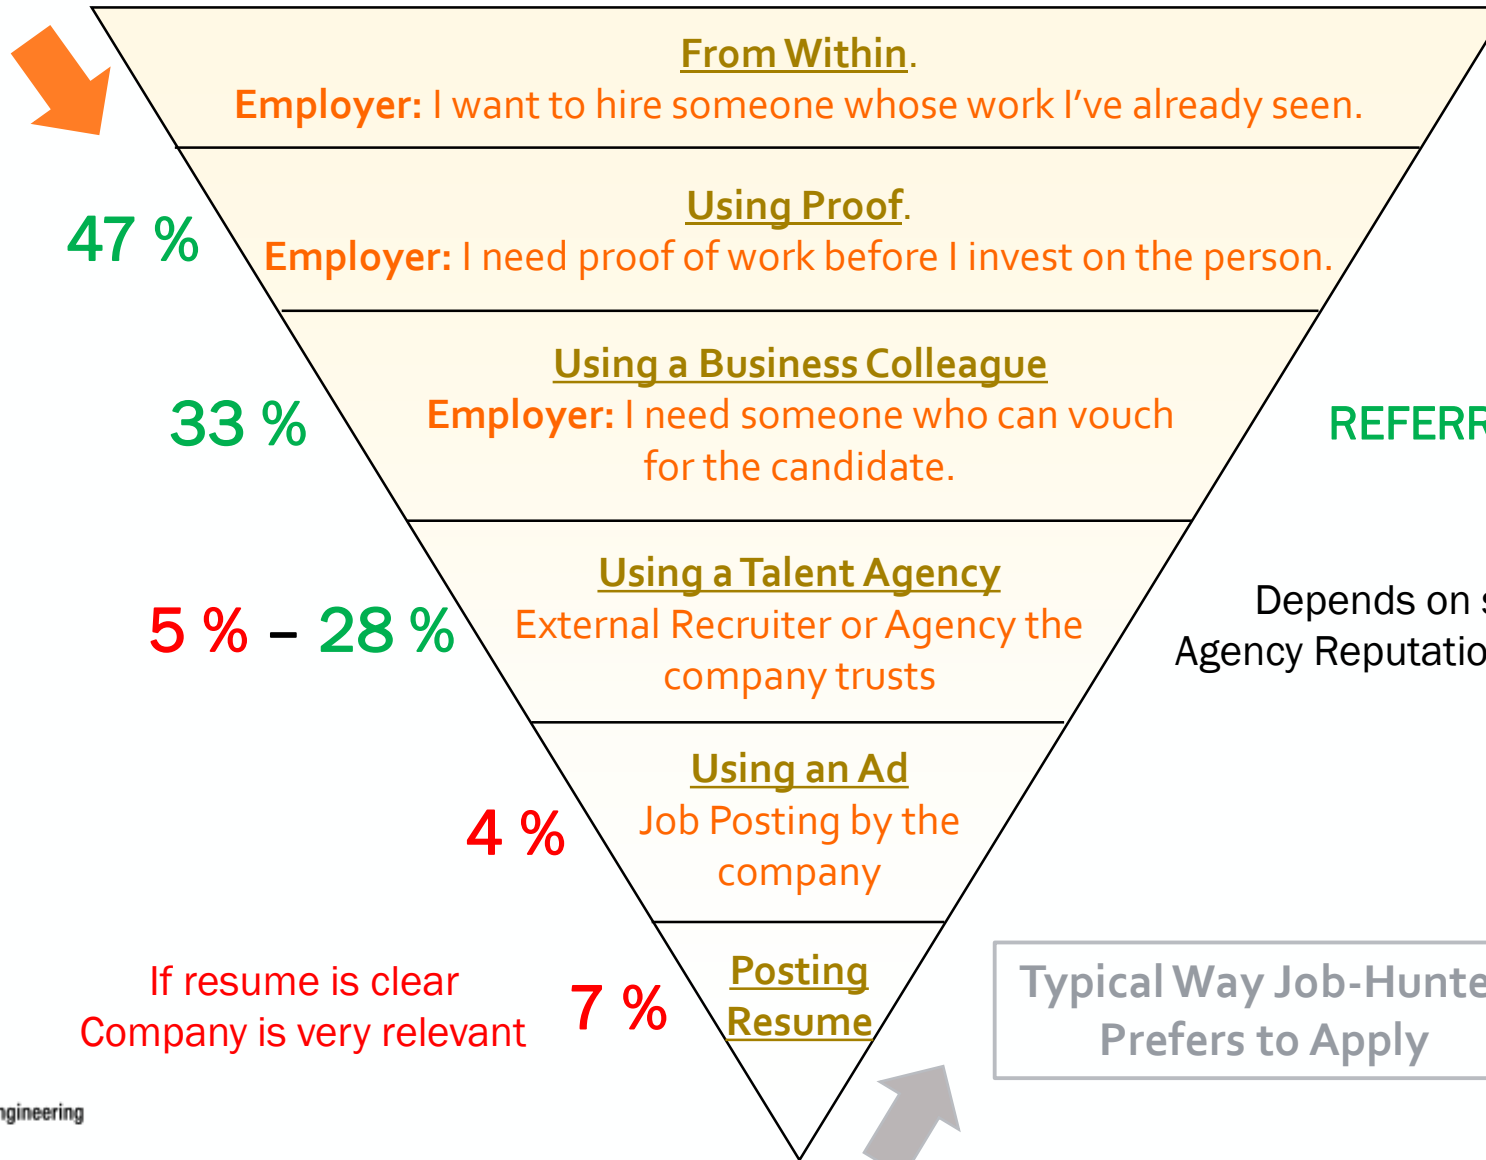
From Within.
Employer: I want to hire someone whose work I've already seen.

47 %

Using Proof.
Employer: I need proof of work before I invest on the person.

Using a Business Colleague
Employer: I need someone who can vouch for the candidate.

33 %

REFERR

Using a Talent Agency
External Recruiter or Agency the company trusts

5 % – 28 %

Depends on
Agency Reputatio

Using an Ad
Job Posting by the company

4 %

Posting Resume

7 %

If resume is clear
Company is very relevant

Typical Way Job-Hunte
Prefers to Apply

ngineering